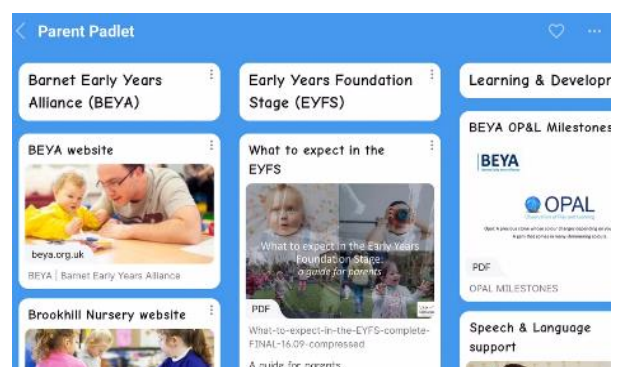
Parent Padlet

Barnet Early Years Alliance (BEYA)

BEYA website

beya.org.uk

BEYA | Barnet Early Years Alliance

Brookhill Nursery website

Early Years Foundation Stage (EYFS)

What to expect in the EYFS

What to expect in the Early Years Foundation Stage: a guide for parents

PDF

What-to-expect-in-the-EYFS-complete-FINAL-16.09-compressed

A guide for parents

Learning & Developm

BEYA OP&L Milestones

BEYA

OPAL

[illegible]

PDF

OPAL MILESTONES

Speech & Language support